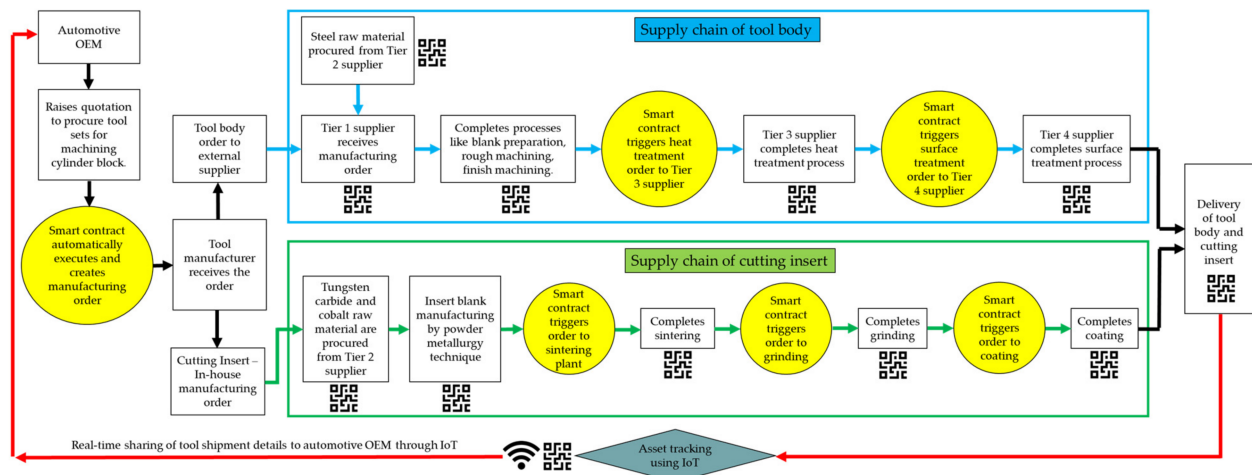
Automotive OEM

Raises quotation to procure tool sets for machining cylinder block.

Smart contract automatically executes and creates manufacturing order

Tool manufacturer receives the order

Tool body order to external supplier

Cutting Insert – In-house manufacturing order

Supply chain of tool body

Steel raw material procured from Tier 2 supplier

Tier 1 supplier receives manufacturing order

Completes processes like blank preparation, rough machining, finish machining.

Smart contract triggers heat treatment order to Tier 3 supplier

Tier 3 supplier completes heat treatment process

Smart contract triggers surface treatment order to Tier 4 supplier

Tier 4 supplier completes surface treatment process

Supply chain of cutting insert

Tungsten carbide and cobalt raw material are procured from Tier 2 supplier

Insert blank manufacturing by powder metallurgy technique

Smart contract triggers order to sintering plant

Completes sintering

Smart contract triggers order to grinding

Completes grinding

Smart contract triggers order to coating

Completes coating

Delivery of tool body and cutting insert

Real-time sharing of tool shipment details to automotive OEM through IoT

Asset tracking using IoT